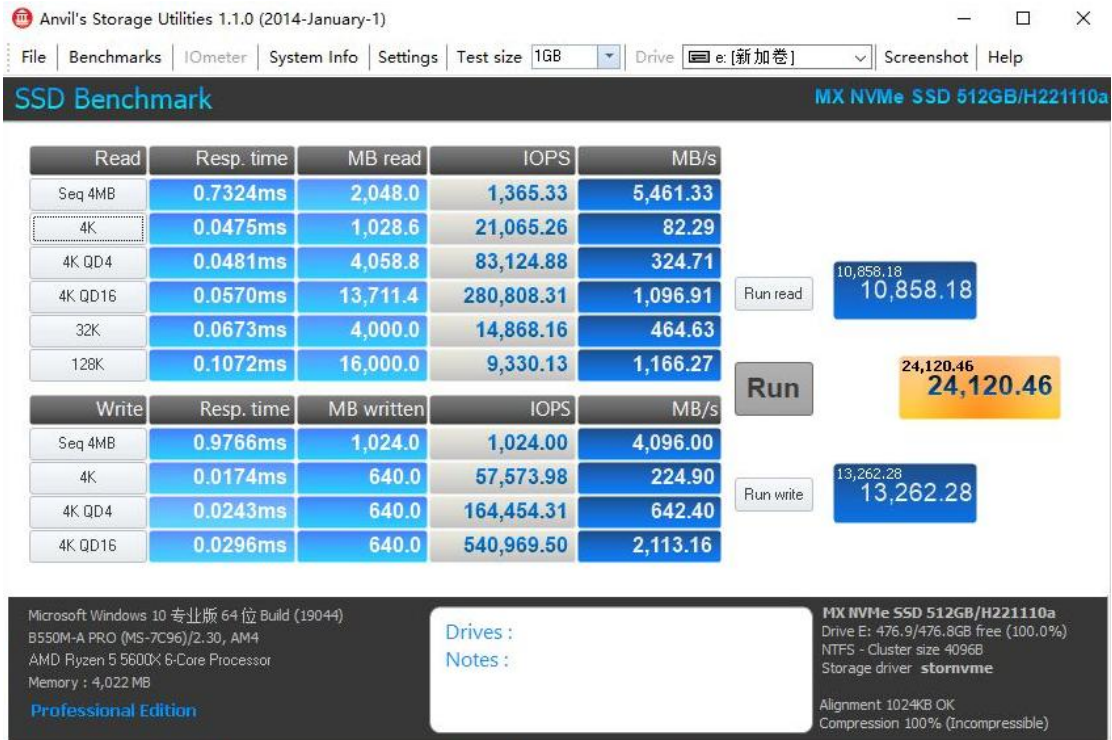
Anvil's Storage Utilities 1.1.0 (2014-January-1)

File | Benchmarks | IOmeter | System Info | Settings | Test size 1GB | Drive e: [新加卷] | Screenshot | Help

SSD Benchmark

MX NVMe SSD 512GB/H221110a

| Read | Resp. time | MB read | IOPS | MB/s |
|---|---|---|---|---|
| Seq 4MB | 0.7324ms | 2,048.0 | 1,365.33 | 5,461.33 |
| 4K | 0.0475ms | 1,028.6 | 21,065.26 | 82.29 |
| 4K QD4 | 0.0481ms | 4,058.8 | 83,124.88 | 324.71 |
| 4K QD16 | 0.0570ms | 13,711.4 | 280,808.31 | 1,096.91 |
| 32K | 0.0673ms | 4,000.0 | 14,868.16 | 464.63 |
| 128K | 0.1072ms | 16,000.0 | 9,330.13 | 1,166.27 |

| Write | Resp. time | MB written | IOPS | MB/s |
|---|---|---|---|---|
| Seq 4MB | 0.9766ms | 1,024.0 | 1,024.00 | 4,096.00 |
| 4K | 0.0174ms | 640.0 | 57,573.98 | 224.90 |
| 4K QD4 | 0.0243ms | 640.0 | 164,454.31 | 642.40 |
| 4K QD16 | 0.0296ms | 640.0 | 540,969.50 | 2,113.16 |

Run read
10,858.18
10,858.18

Run
24,120.46
24,120.46

Run write
13,262.28
13,262.28

Microsoft Windows 10 专业版 64 位 Build (19044)
B550M-A PRO (MS-7C96)/2.30, AM4
AMD Ryzen 5 5600X 6-Core Processor
Memory : 4,022 MB
Professional Edition

Drives :
Notes :

MX NVMe SSD 512GB/H221110a
Drive E: 476.9/476.8GB free (100.0%)
NTFS - Cluster size 4096B
Storage driver stornvme

Alignment 1024KB OK
Compression 100% (Incompressible)